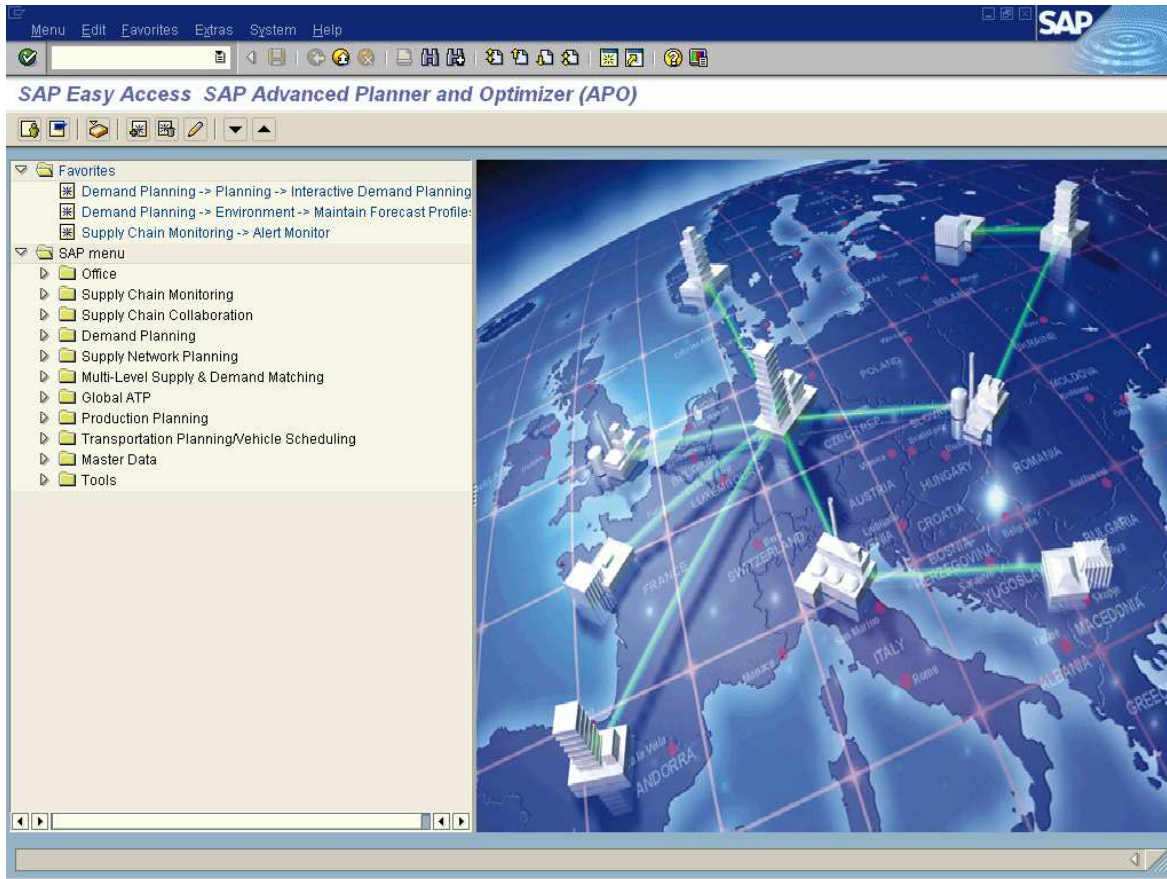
Menu Edit Favorites Extras System Help

SAP

SAP Easy Access SAP Advanced Planner and Optimizer (APO)

Favorites
Demand Planning -> Planning -> Interactive Demand Planning
Demand Planning -> Environment -> Maintain Forecast Profile
Supply Chain Monitoring -> Alert Monitor
SAP menu
Office
Supply Chain Monitoring
Supply Chain Collaboration
Demand Planning
Supply Network Planning
Multi-Level Supply & Demand Matching
Global ATP
Production Planning
Transportation Planning/Vehicle Scheduling
Master Data
Tools

POLAND
CZECH REP.
HUNGARY
ROMANIA
MOLDOVA
AUSTRIA
CROATIA
BULGARIA
BOSNIA HERZEGOVINA
YUGOSLAVIA
MACEDONIA
ALBANIA
GREECE
SWITZERLAND
FRANCE
ITALY
Rome
ANDORRA